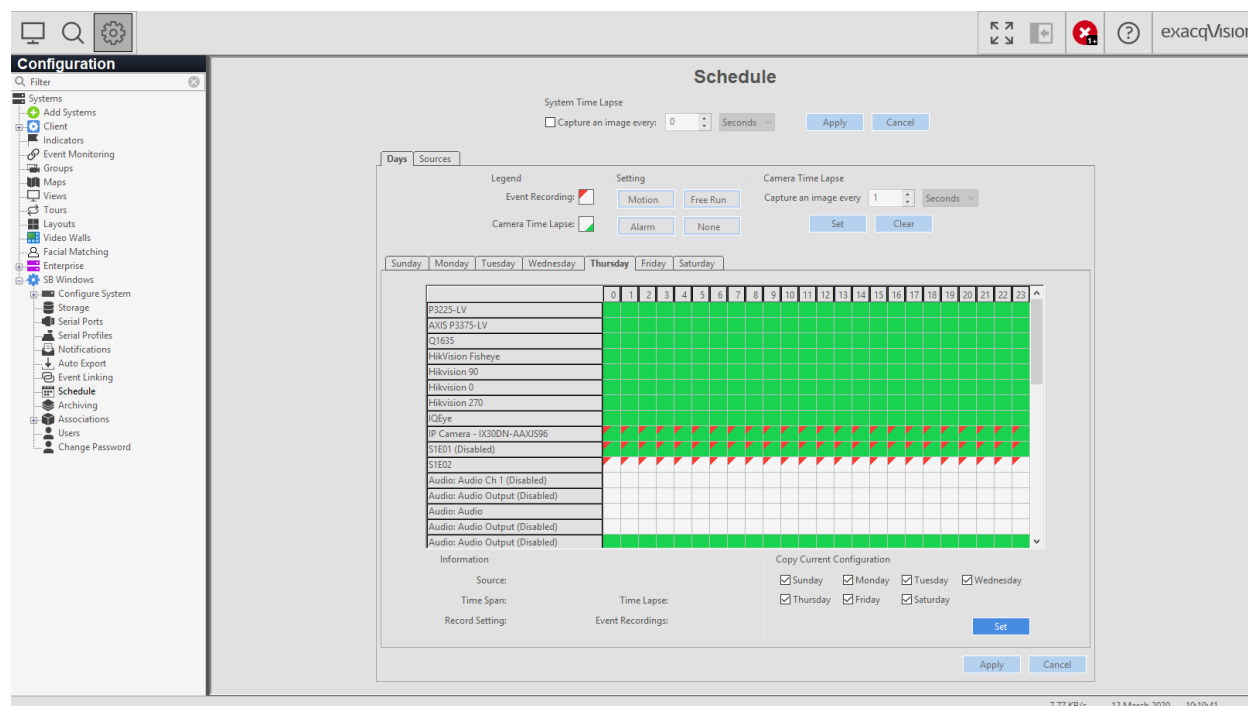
exacqVision

Configuration

Filter

Systems
Add Systems
Client
Indicators
Event Monitoring
Groups
Maps
Views
Tours
Layouts
Video Walls
Facial Matching
Enterprise
SB Windows
Configure System
Storage
Serial Ports
Serial Profiles
Notifications
Auto Export
Event Linking
Schedule
Archiving
Associations
Users
Change Password

Schedule

System Time Lapse
Capture an image every: 0 Seconds
Apply Cancel

Days Sources

Legend
Event Recording:
Camera Time Lapse:

Setting
Motion Free Run
Alarm None

Camera Time Lapse
Capture an image every 1 Seconds
Set Clear

Sunday Monday Tuesday Wednesday Thursday Friday Saturday

0 1 2 3 4 5 6 7 8 9 10 11 12 13 14 15 16 17 18 19 20 21 22 23

P3225-LV
AXIS P3375-LV
Q1635
HikVision Fisheye
Hikvision 90
Hikvision 0
Hikvision 270
IQEye
IP Camera - IX30DN-AAXJS96
S1E01 (Disabled)
S1E02
Audio: Audio Ch 1 (Disabled)
Audio: Audio Output (Disabled)
Audio: Audio
Audio: Audio Output (Disabled)
Audio: Audio Output (Disabled)

Information
Source:
Time Span: Time Lapse:
Record Setting: Event Recordings:

Copy Current Configuration
Sunday Monday Tuesday Wednesday
Thursday Friday Saturday
Set

Apply Cancel

7.77 KB/s 12 March 2020 10:10:41